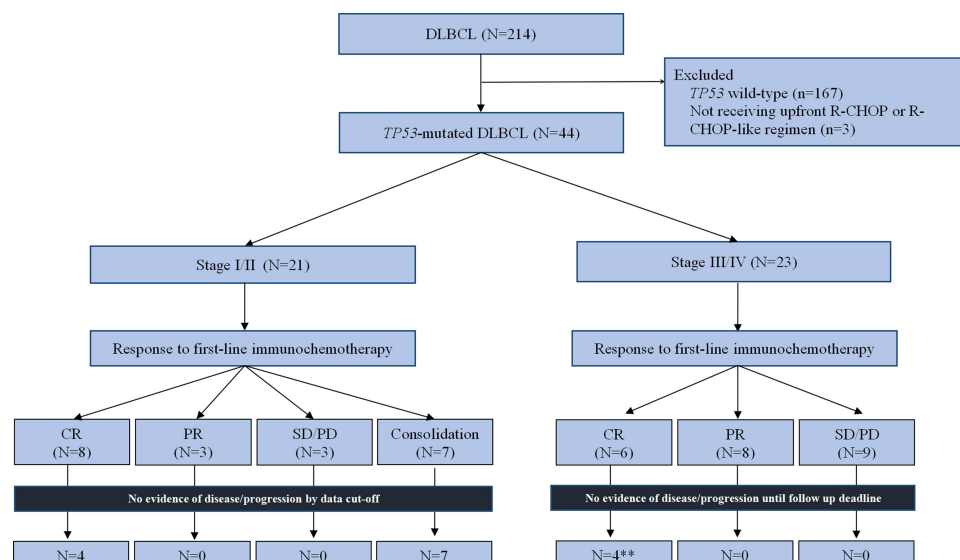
DLBCL (N=214)

Excluded
TP53 wild-type (n=167)
Not receiving upfront R-CHOP or R-CHOP-like regimen (n=3)

TP53-mutated DLBCL (N=44)

Stage I/II (N=21)

Stage III/IV (N=23)

Response to first-line immunochemotherapy

Response to first-line immunochemotherapy

CR (N=8)

PR (N=3)

SD/PD (N=3)

Consolidation (N=7)

CR (N=6)

PR (N=8)

SD/PD (N=9)

No evidence of disease/progression by data cut-off

No evidence of disease/progression until follow up deadline

N=4

N=0

N=0

N=7

N=4**

N=0

N=0